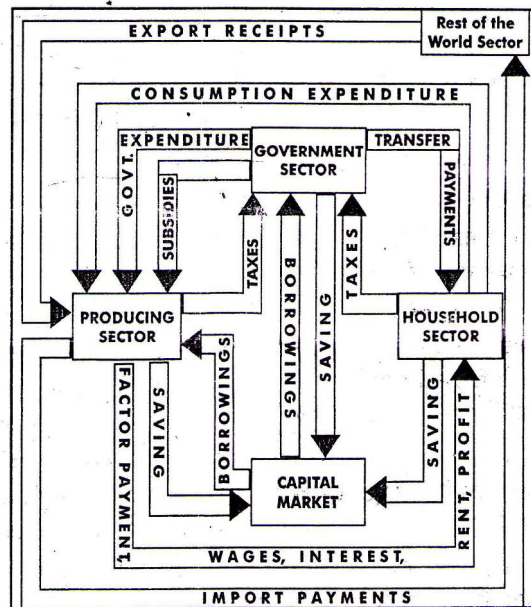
EXPORT RECEIPTS

Rest of the World Sector

CONSUMPTION EXPENDITURE

GOVT. EXPENDITURE

GOVERNMENT SECTOR

TRANSFER PAYMENTS

SUBSIDIES

TAXES

BORROWINGS

SAVING

TAXES

PRODUCING SECTOR

HOUSEHOLD SECTOR

FACTOR PAYMENT

SAVING

BORROWINGS

SAVING

RENT, PROFIT

CAPITAL MARKET

WAGES, INTEREST,

IMPORT PAYMENTS